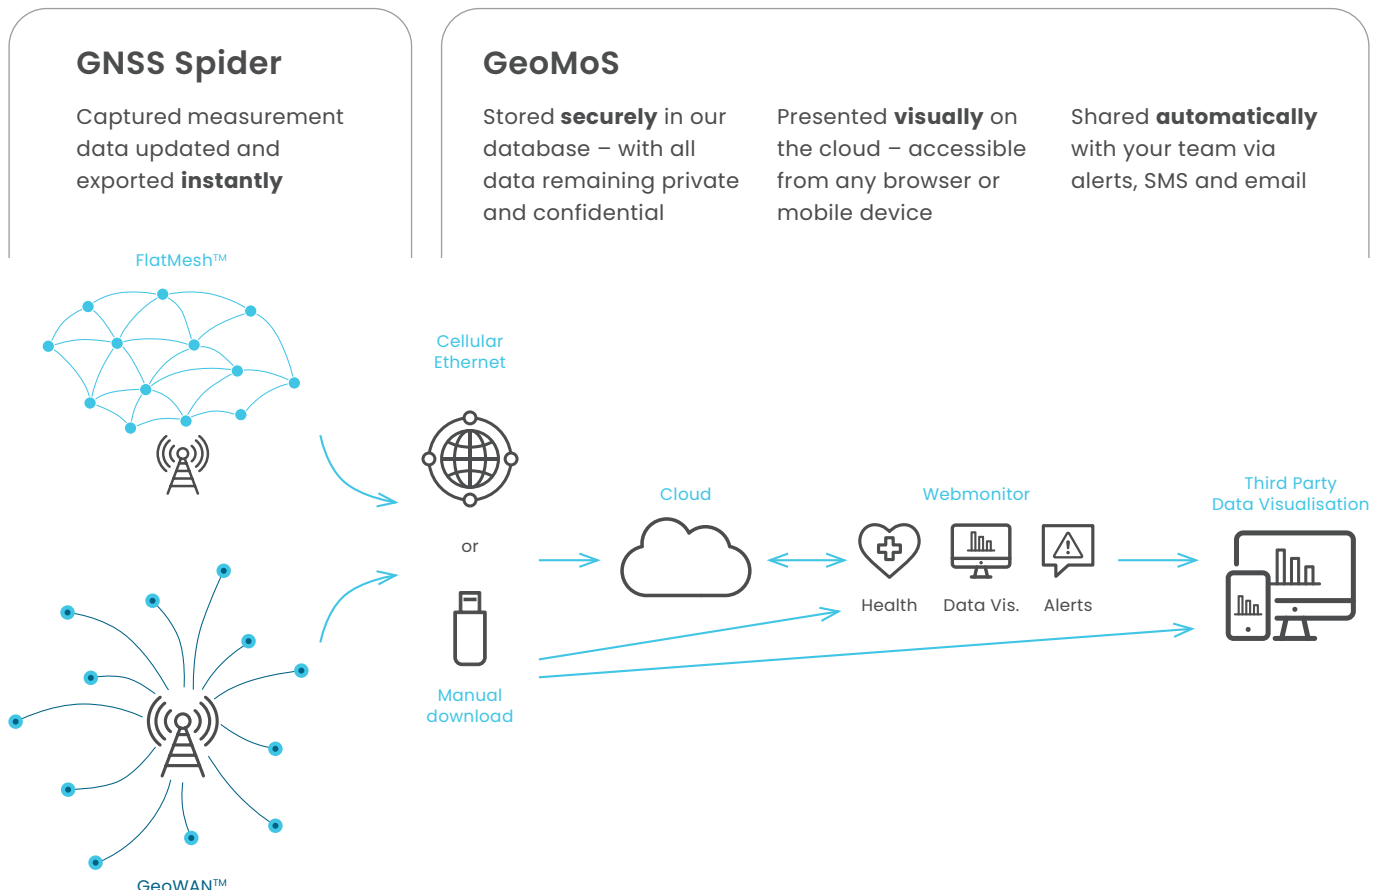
GNSS Spider

Captured measurement data updated and exported **instantly**

GeoMoS

Stored **securely** in our database – with all data remaining private and confidential

Presented **visually** on the cloud – accessible from any browser or mobile device

Shared **automatically** with your team via alerts, SMS and email

FlatMesh™

Cellular
Ethernet

or

Manual download

Cloud

Webmonitor

Health

Data Vis.

Alerts

Third Party
Data Visualisation

GeoWAN™